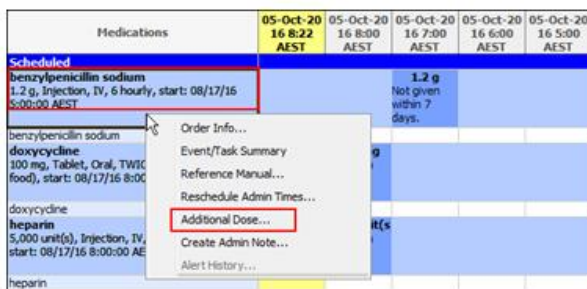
| Medications | 05-Oct-20 16 8:22 AEST | 05-Oct-20 16 8:00 AEST | 05-Oct-20 16 7:00 AEST | 05-Oct-20 16 6:00 AEST | 05-Oct-20 16 5:00 AEST |
|---|---|---|---|---|---|
| Scheduled | | | | | |
| benzylpenicillin sodium 1.2 g, Injection, IV, 6 hourly, start: 08/17/16 5:00:00 AEST | | | 1.2 g Not given within 7 days. | | |
| benzylpenicillin sodium | | | | | |
| doxycycline 100 mg, Tablet, Oral, TWIC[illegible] food), start: 08/17/16 8:00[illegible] | | g | | | |
| doxycycline | | | | | |
| heparin 5,000 unit(s), Injection, IV, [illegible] start: 08/17/16 8:00:00 AE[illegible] | | it(s | | | |
| heparin | | | | | |

Order Info...
Event/Task Summary
Reference Manual...
Reschedule Admin Times...
Additional Dose...
Create Admin Note...
Alert History...